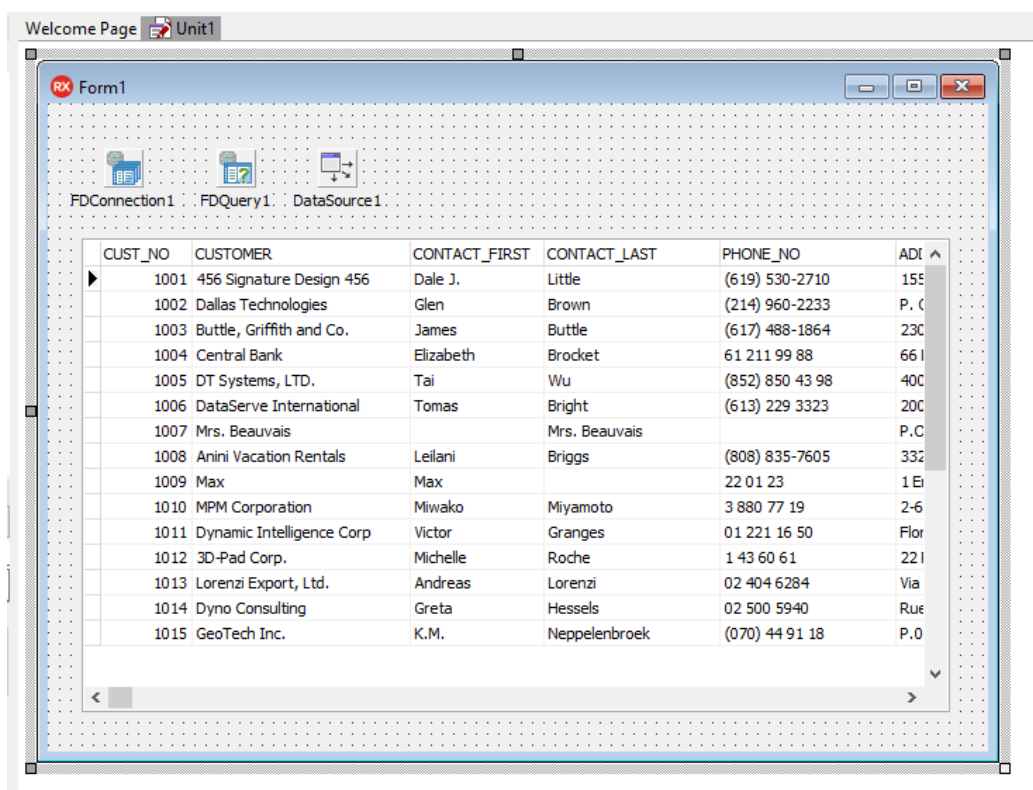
Welcome Page | Unit1

Form1

FDConnection1 FDQuery1 DataSource1

| CUST_NO | CUSTOMER | CONTACT_FIRST | CONTACT_LAST | PHONE_NO | ADI |
|---|---|---|---|---|---|
| 1001 | 456 Signature Design 456 | Dale J. | Little | (619) 530-2710 | 155 |
| 1002 | Dallas Technologies | Glen | Brown | (214) 960-2233 | P. ( |
| 1003 | Buttle, Griffith and Co. | James | Buttle | (617) 488-1864 | 230 |
| 1004 | Central Bank | Elizabeth | Brocket | 61 211 99 88 | 66 I |
| 1005 | DT Systems, LTD. | Tai | Wu | (852) 850 43 98 | 400 |
| 1006 | DataServe International | Tomas | Bright | (613) 229 3323 | 200 |
| 1007 | Mrs. Beauvais | | Mrs. Beauvais | | P.C |
| 1008 | Anini Vacation Rentals | Leilani | Briggs | (808) 835-7605 | 332 |
| 1009 | Max | Max | | 22 01 23 | 1 E |
| 1010 | MPM Corporation | Miwako | Miyamoto | 3 880 77 19 | 2-6 |
| 1011 | Dynamic Intelligence Corp | Victor | Granges | 01 221 16 50 | Flor |
| 1012 | 3D-Pad Corp. | Michelle | Roche | 1 43 60 61 | 22 I |
| 1013 | Lorenzi Export, Ltd. | Andreas | Lorenzi | 02 404 6284 | Via |
| 1014 | Dyno Consulting | Greta | Hessels | 02 500 5940 | Rue |
| 1015 | GeoTech Inc. | K.M. | Neppelenbroek | (070) 44 91 18 | P.O |